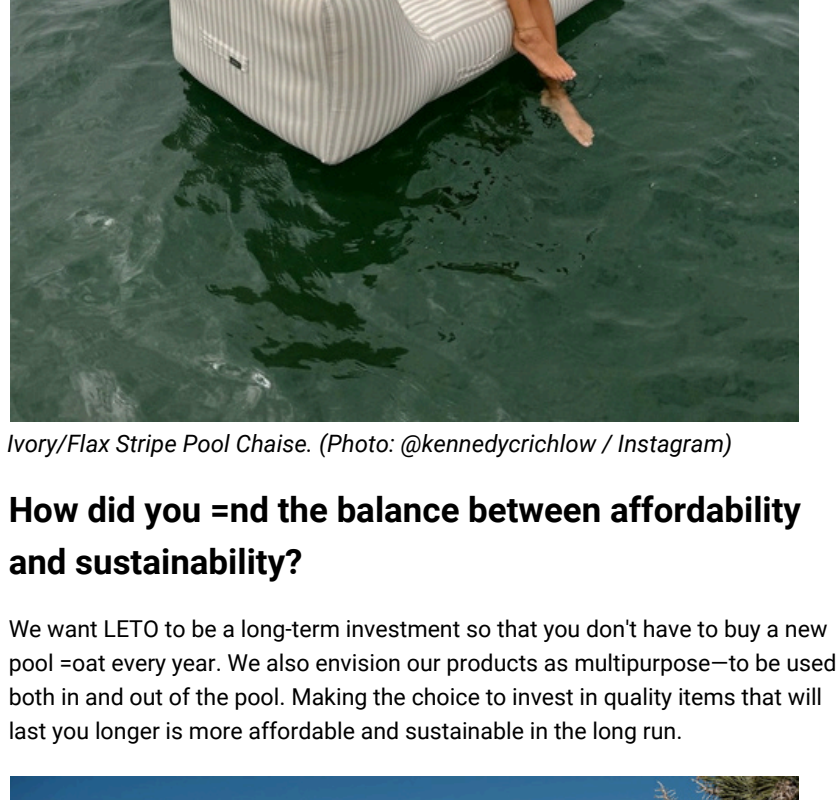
Ivory/Flax Stripe Pool Chaise. (Photo: @kennedycrichlow / Instagram)

How did you =nd the balance between affordability and sustainability?

We want LETO to be a long-term investment so that you don't have to buy a new pool =oat every year. We also envision our products as multipurpose—to be used both in and out of the pool. Making the choice to invest in quality items that will last you longer is more affordable and sustainable in the long run.